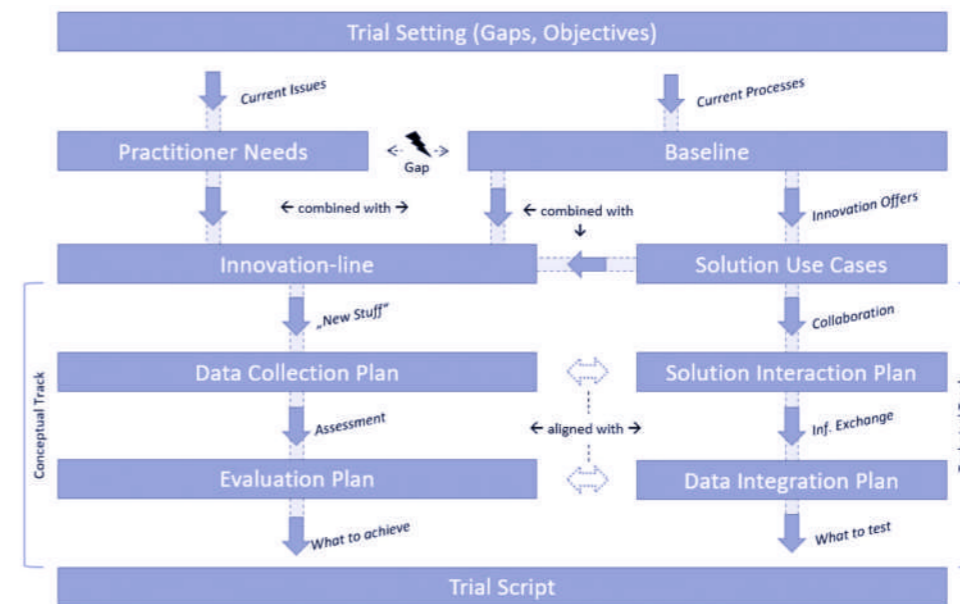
Trial Setting (Gaps, Objectives)

Current Issues

Current Processes

Practitioner Needs

Gap

Baseline

← combined with →

← combined with
↓

Innovation Offers

Innovation-line

Solution Use Cases

Conceptual Track

„New Stuff"

Collaboration

Data Collection Plan

Solution Interaction Plan

Assessment

← aligned with →

Inf. Exchange

Evaluation Plan

Data Integration Plan

What to achieve

What to test

Trial Script